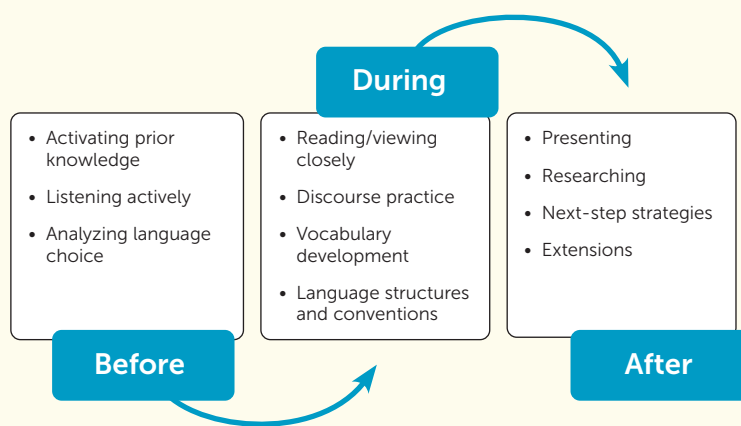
Before

- Activating prior knowledge
- Listening actively
- Analyzing language choice

During

- Reading/viewing closely
- Discourse practice
- Vocabulary development
- Language structures and conventions

After

- Presenting
- Researching
- Next-step strategies
- Extensions